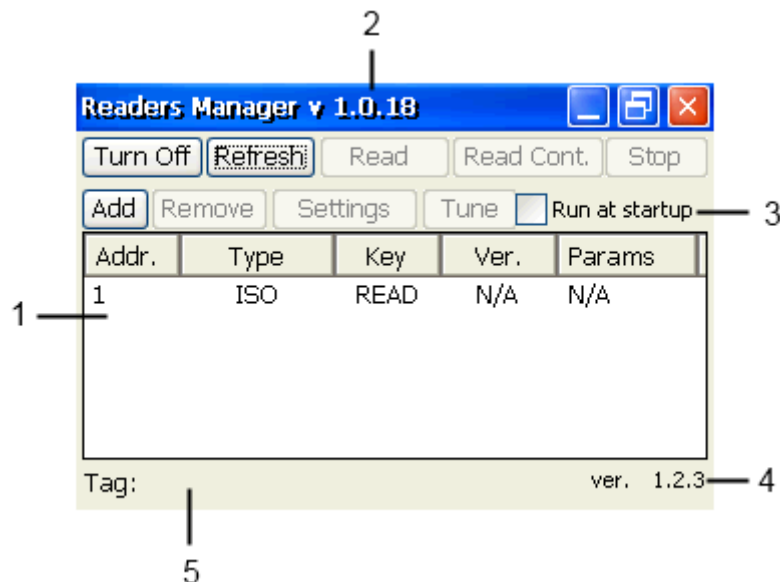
2

Readers Manager v 1.0.18

Turn Off | Refresh | Read | Read Cont. | Stop

Add | Remove | Settings | Tune | Run at startup

3

| Addr. | Type | Key | Ver. | Params |
|---|---|---|---|---|
| 1 | ISO | READ | N/A | N/A |

1

Tag:

ver. 1.2.3

4

5